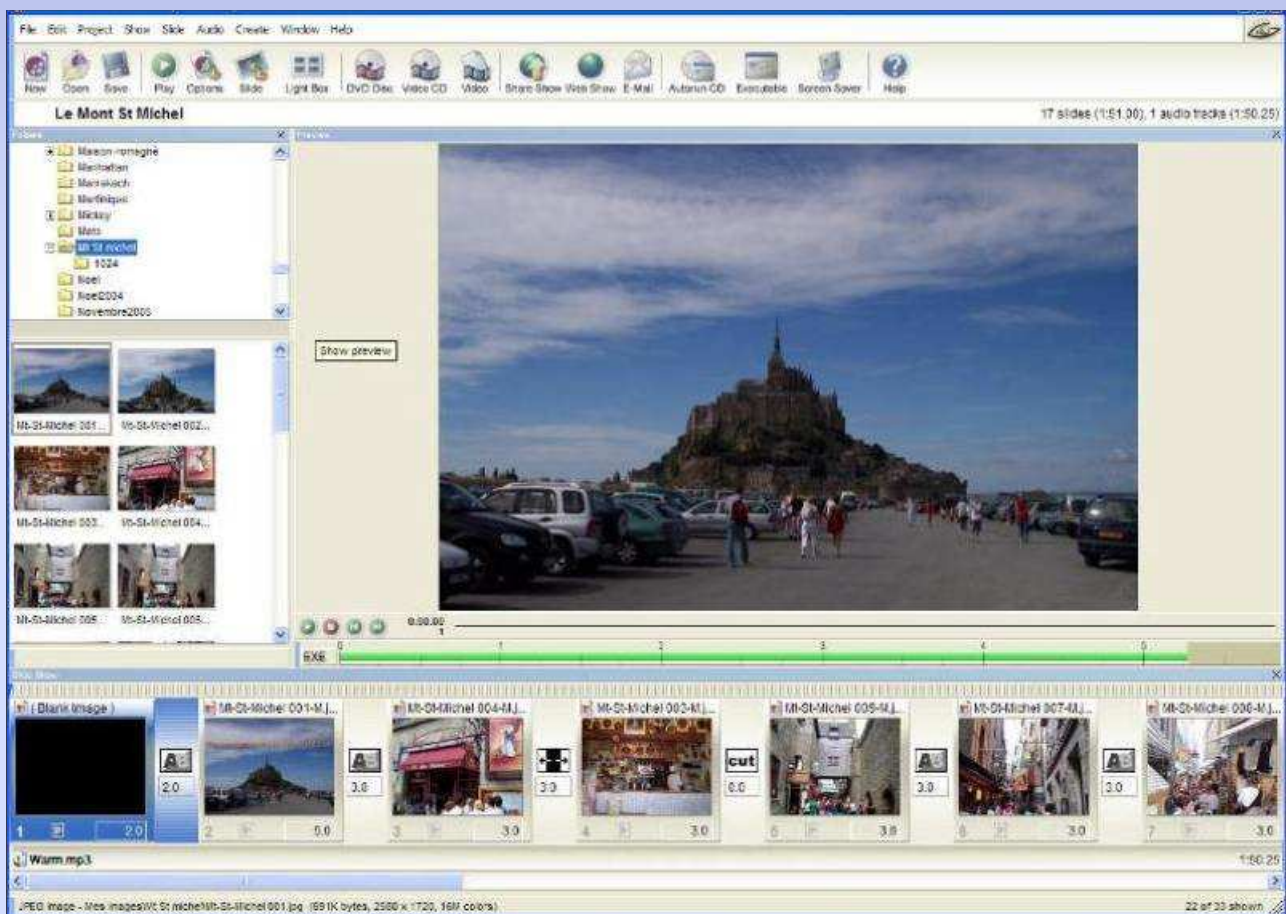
File Edit Project Show Slide Audio Create Window Help

New Open Save Play Options Slide Light Box DVD Disc Video CD Video Share Show Web Show E-Mail Autorun CD Executable Screen Saver Help

Le Mont St Michel

17 slides (1:51.00), 1 audio tracks (1:50.25)

Folders

Preview

Maison-romagne
Manhattan
Marrakech
Martinique
Mickey
Metz
Mt St michel
1024
Noel
Noel2004
Novembre2005

Mt-St-Michel 001...
Mt-St-Michel 002...
Mt-St-Michel 003...
Mt-St-Michel 004...
Mt-St-Michel 005...
Mt-St-Michel 006...

Show preview

0:00.00
1

EXE
0 1 2 3 4 5

Slide Show

( Blank image )
Mt-St-Michel 001-M.j...
Mt-St-Michel 004-M.j...
Mt-St-Michel 003-M.j...
Mt-St-Michel 005-M.j...
Mt-St-Michel 007-M.j...
Mt-St-Michel 006-M.j...

2.0
3.0
3.0
cut
0.0
3.0
3.0

1 2.0
2 5.0
3 3.0
4 3.0
5 3.0
6 3.0
7 3.0

Warm.mp3
1:50.25

JPEG Image - Mes images\Mt St michel\Mt-St-Michel 001.jpg (691K bytes, 2560 x 1720, 16M colors)
22 of 33 shown